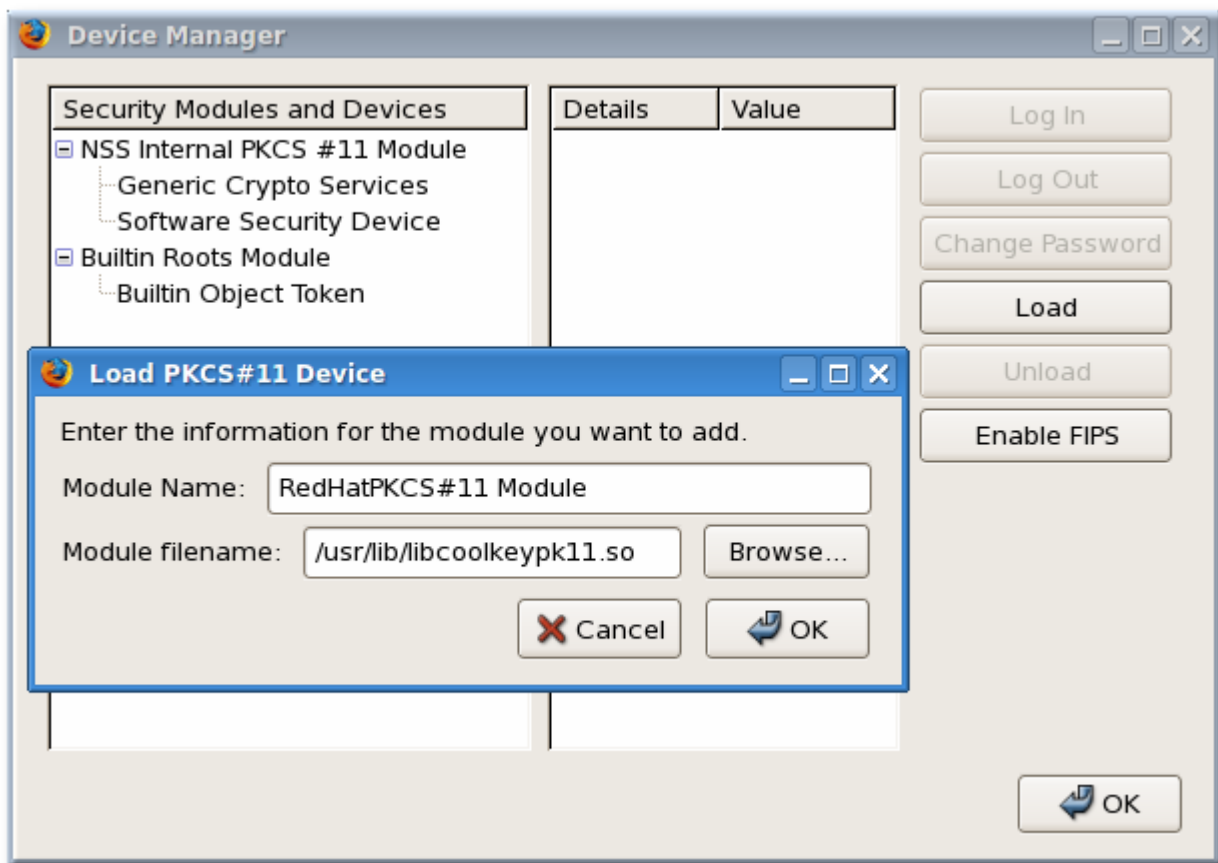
Device Manager

| Security Modules and Devices |
|---|
| ⊟ NSS Internal PKCS #11 Module |
| Generic Crypto Services |
| Software Security Device |
| ⊟ Builtin Roots Module |
| Builtin Object Token |

| Details | Value |
|---|---|

Log In
Log Out
Change Password
Load
Unload
Enable FIPS

Load PKCS#11 Device

Enter the information for the module you want to add.

Module Name: RedHatPKCS#11 Module

Module filename: /usr/lib/libcoolkeypk11.so

Browse...

Cancel

OK

OK